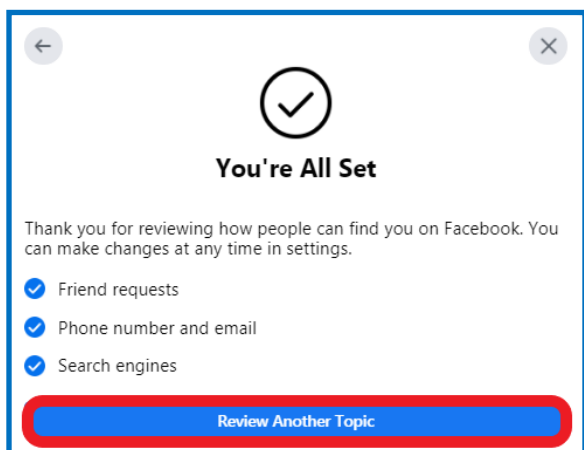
You're All Set

Thank you for reviewing how people can find you on Facebook. You can make changes at any time in settings.

Friend requests

Phone number and email

Search engines

Review Another Topic